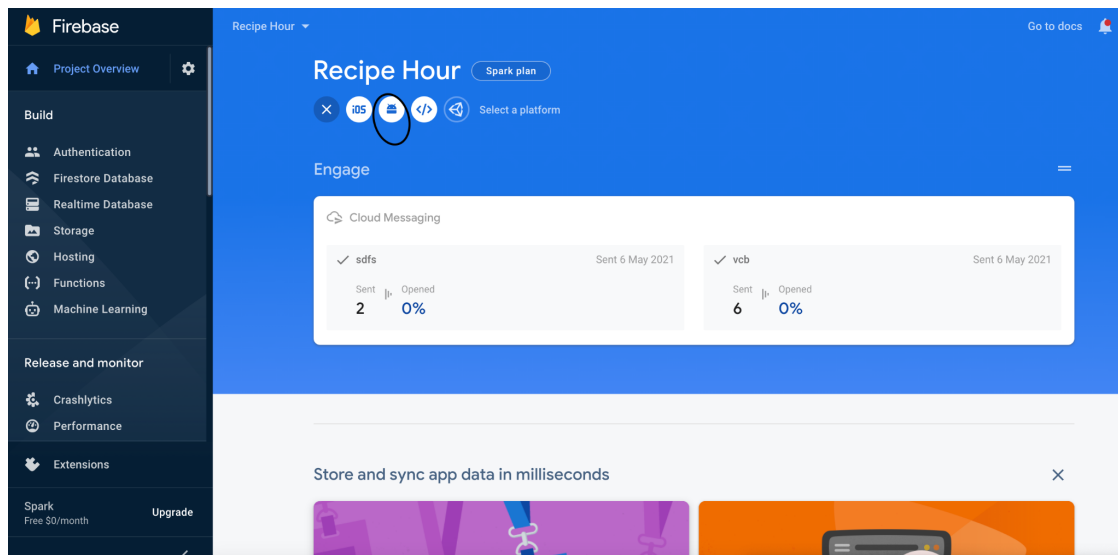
Firebase

Project Overview

Build

Authentication
Firestore Database
Realtime Database
Storage
Hosting
Functions
Machine Learning

Release and monitor

Crashlytics
Performance

Extensions

Spark
Free $0/month
Upgrade

Recipe Hour

Go to docs

Recipe Hour Spark plan

iOS </> Select a platform

Engage

Cloud Messaging

sdfs Sent 6 May 2021
Sent 2 Opened 0%

vcb Sent 6 May 2021
Sent 6 Opened 0%

Store and sync app data in milliseconds